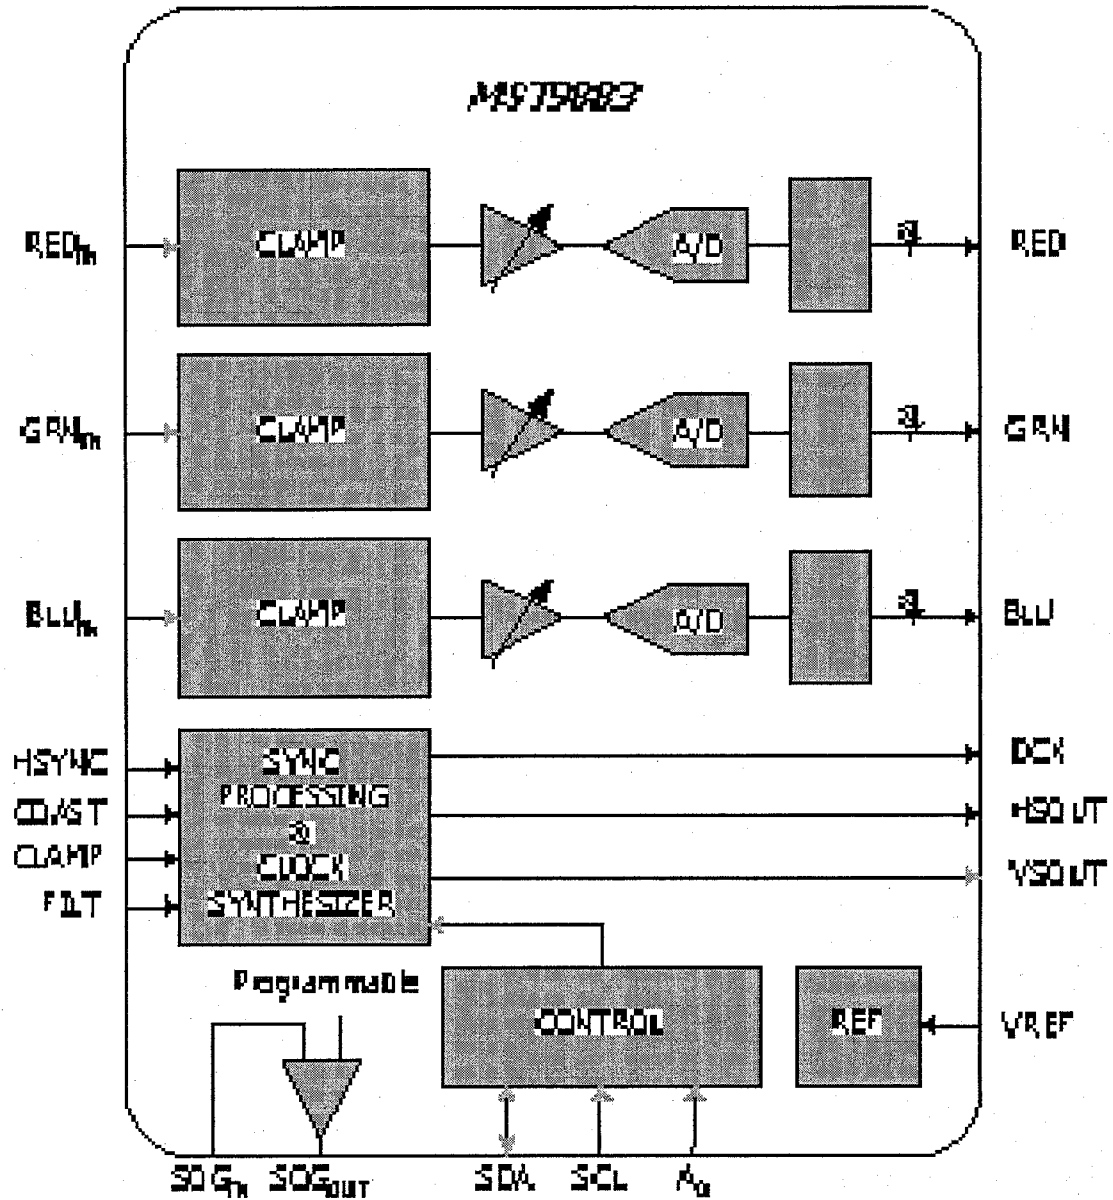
MST9883

$RED_{IN}$

CLAMP

A/D

8

RED

$GRN_{IN}$

CLAMP

A/D

8

GRN

$BLU_{IN}$

CLAMP

A/D

8

BLU

HSYNC

COAST

CLAMP

FILT

SYNC PROCESSING & CLOCK SYNTHESIZER

DCK

HSOUT

VSOUT

Programmable

CONTROL

REF

VREF

$SOG_{IN}$ $SOG_{OUT}$ SDA SCL $A_0$